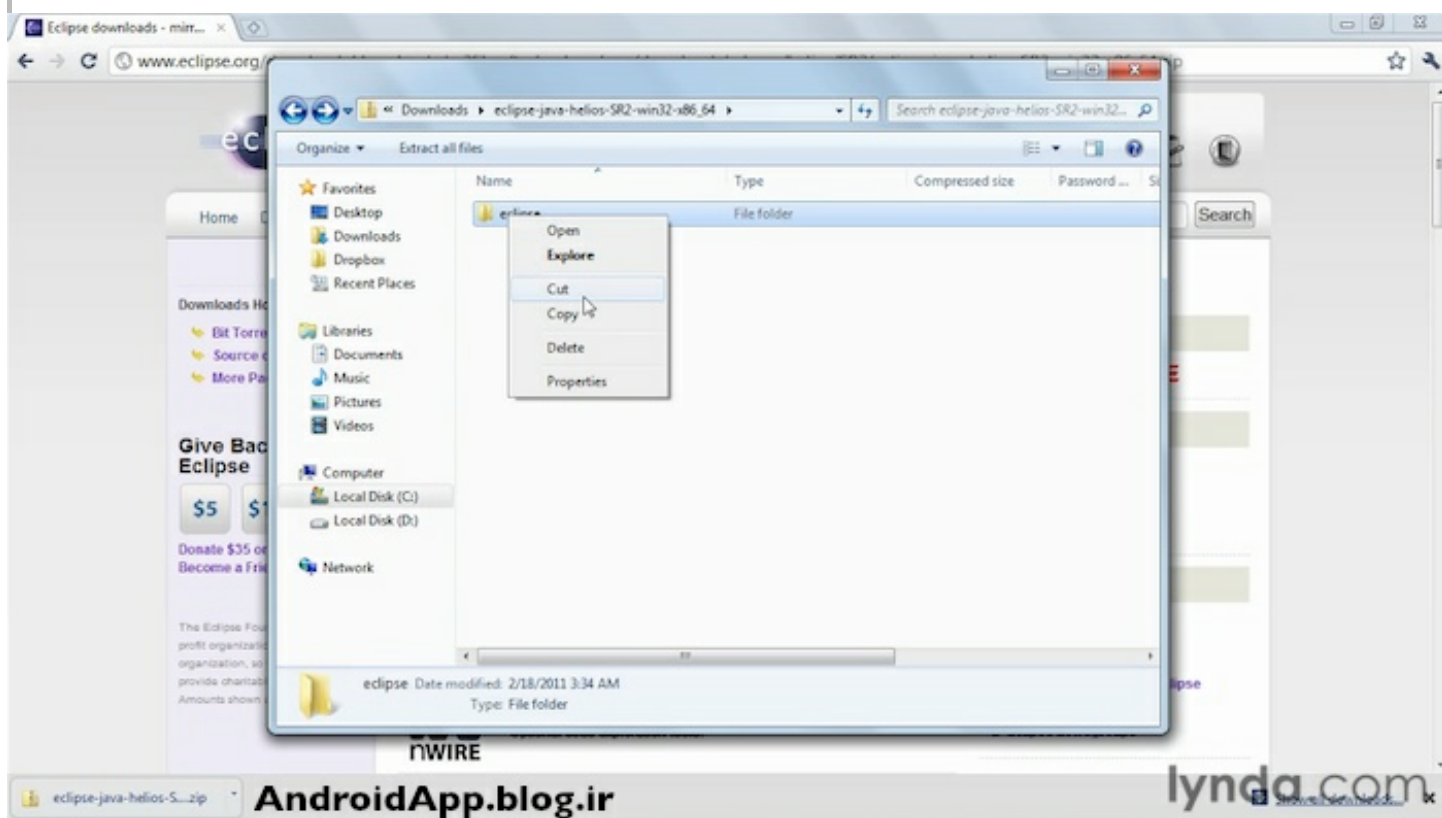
Eclipse downloads - mirr... ×

www.eclipse.org/

« Downloads ▸ eclipse-java-helios-SR2-win32-x86_64 ▸

Search eclipse-java-helios-SR2-win32...

Organize ▾ Extract all files

Favorites
Desktop
Downloads
Dropbox
Recent Places

Libraries
Documents
Music
Pictures
Videos

Computer
Local Disk (C:)
Local Disk (D:)

Network

| Name | Type | Compressed size | Password ... |
|---|---|---|---|
| eclipse | File folder | | |

Open
Explore
Cut
Copy
Delete
Properties

eclipse Date modified: 2/18/2011 3:34 AM
Type: File folder

ec

Home

Search

Downloads H
Bit Torre
Source
More Pa

Give Bac
Eclipse

$5 $1

Donate $35 o
Become a Fri

The Eclipse Fou
profit organizati
organization, so
provide charitab
Amounts shown

E

lipse

nWIRE

eclipse-java-helios-S....zip

AndroidApp.blog.ir

lynda.com